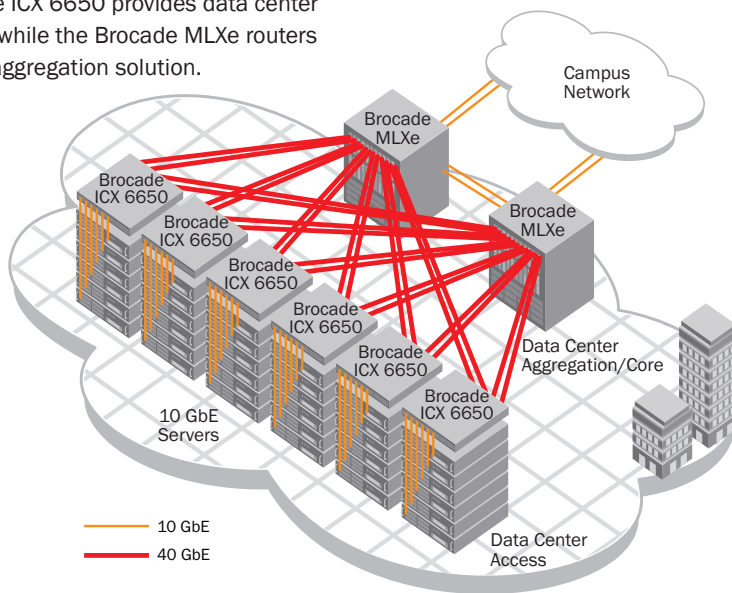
e ICX 6650 provides data center while the Brocade MLXe routers ggregation solution.

Campus Network

Brocade MLXe

Brocade MLXe

Brocade ICX 6650

Brocade ICX 6650

Brocade ICX 6650

Brocade ICX 6650

Brocade ICX 6650

Brocade ICX 6650

Data Center Aggregation/Core

10 GbE Servers

10 GbE

40 GbE

Data Center Access